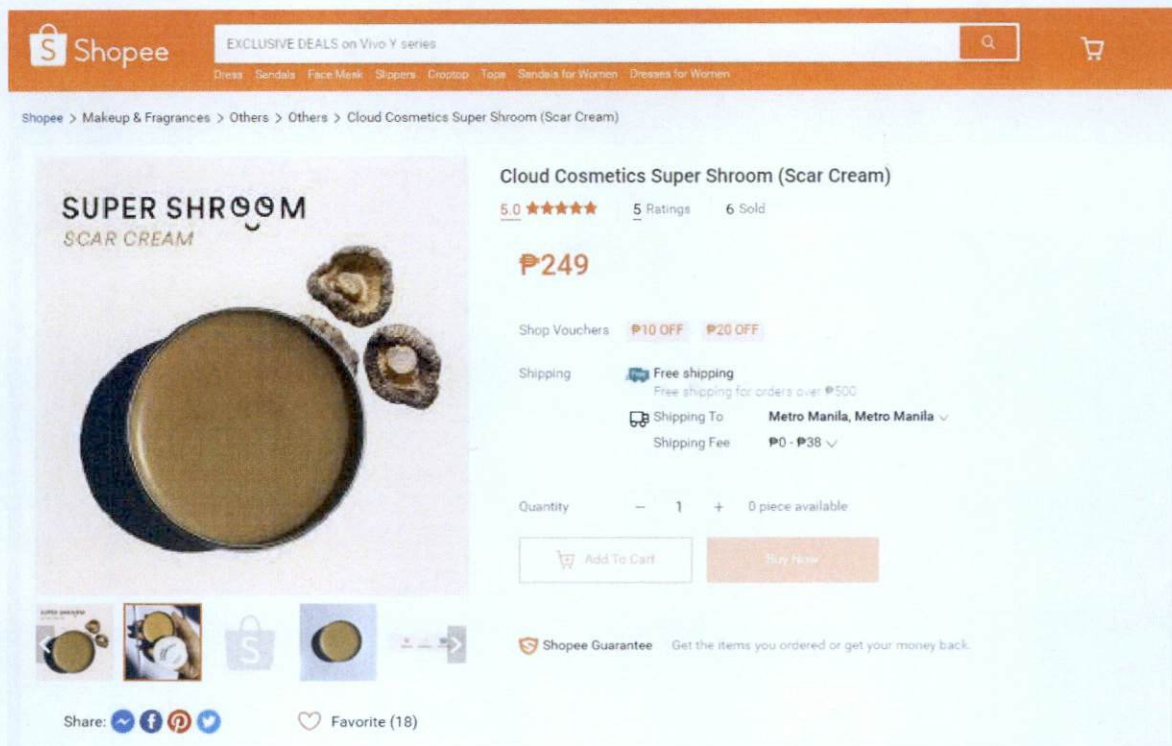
Shopee

EXCLUSIVE DEALS on Vivo Y series

Dress Sandals Face Mask Slippers Croptop Tops Sandals for Women Dresses for Women

Shopee > Makeup & Fragrances > Others > Others > Cloud Cosmetics Super Shroom (Scar Cream)

SUPER SHROOM
SCAR CREAM

Cloud Cosmetics Super Shroom (Scar Cream)

5.0 ★★★★★ 5 Ratings 6 Sold

₱249

Shop Vouchers ₱10 OFF ₱20 OFF

Shipping Free shipping
Free shipping for orders over ₱500

Shipping To Metro Manila, Metro Manila
Shipping Fee ₱0 - ₱38

Quantity − 1 + 0 piece available

Add To Cart Buy Now

Shopee Guarantee Get the items you ordered or get your money back.

Share:

Favorite (18)